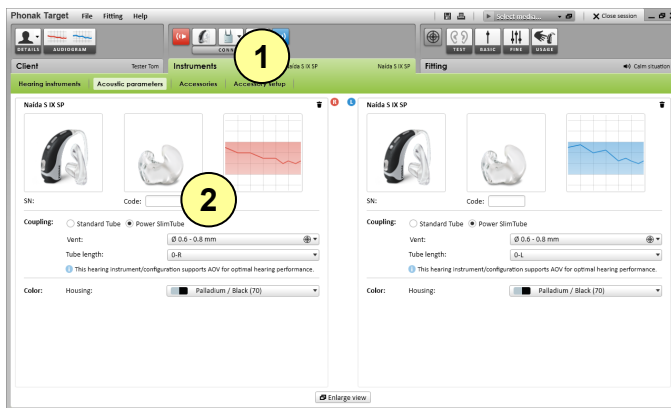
Phonak Target File Fitting Help

Select media... Close session

DETAILS AUDIOGRAM

CONN

1

TEST BASIC FINE USAGE

Client Tester Tom

Instruments

Naida S IX SP Naida S IX SP

Fitting

Calm situation

Hearing instruments | Acoustic parameters | Accessories | Accessory setup

Naida S IX SP

SN: Code:

2

Coupling: Standard Tube Power SlimTube

Vent: Ø 0.6 - 0.8 mm

Tube length: 0-R

This hearing instrument/configuration supports AOV for optimal hearing performance.

Color: Housing: Palladium / Black (70)

R L

Naida S IX SP

SN: Code:

Coupling: Standard Tube Power SlimTube

Vent: Ø 0.6 - 0.8 mm

Tube length: 0-L

This hearing instrument/configuration supports AOV for optimal hearing performance.

Color: Housing: Palladium / Black (70)

Enlarge view